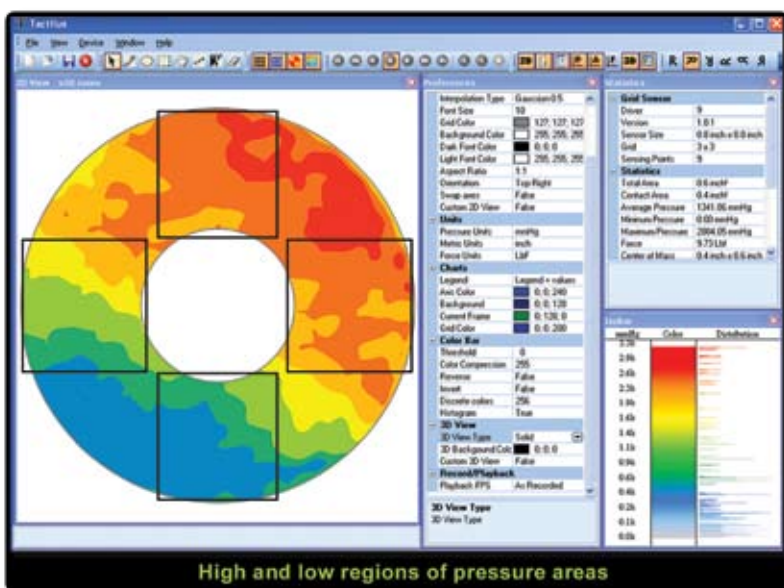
TactArray

File View Device Window Help

2D View

Preferences

| Interpolation Type | Gaussian 0.5 |
|---|---|
| Font Size | 10 |
| Grid Color | 127; 127; 127 |
| Background Color | 255; 255; 255 |
| Dark Font Color | 0; 0; 0 |
| Light Font Color | 255; 255; 255 |
| Aspect Ratio | 1:1 |
| Orientation | Top Right |
| Swap axes | False |
| Custom 2D View | False |
| **Units** | |
| Pressure Units | mmHg |
| Metric Units | inch |
| Force Units | LbF |
| **Charts** | |
| Legend | Legend + values |
| Axis Color | 0; 0; 240 |
| Background | 0; 0; 128 |
| Current Frame | 0; 128; 0 |
| Grid Color | 0; 0; 200 |
| **Color Bar** | |
| Threshold | 0 |
| Color Compression | 255 |
| Reverse | False |
| Invert | False |
| Discrete colors | 256 |
| Histogram | True |
| **3D View** | |
| 3D View Type | Solid |
| 3D Background Color | 0; 0; 0 |
| Custom 3D View | False |
| **Record/Playback** | |
| Playback FPS | As Recorded |

3D View Type
3D View Type

Statistics

| Grid Sensor | |
|---|---|
| Driver | 9 |
| Version | 1.0.1 |
| Sensor Size | 0.8 inch x 0.8 inch |
| Grid | 3 x 3 |
| Sensing Points | 9 |
| **Statistics** | |
| Total Area | 0.6 inch² |
| Contact Area | 0.4 inch² |
| Average Pressure | 1341.86 mmHg |
| Minimum Pressure | 0.00 mmHg |
| Maximum Pressure | 2804.05 mmHg |
| Force | 9.73 LbF |
| Center of Mass | 0.4 inch x 0.6 inch |

Scale

mmHg Color Distribution
3.0k
2.8k
2.6k
2.3k
1.9k
1.6k
1.4k
1.1k
0.9k
0.6k
0.4k
0.2k
0.1k
0.0k

High and low regions of pressure areas